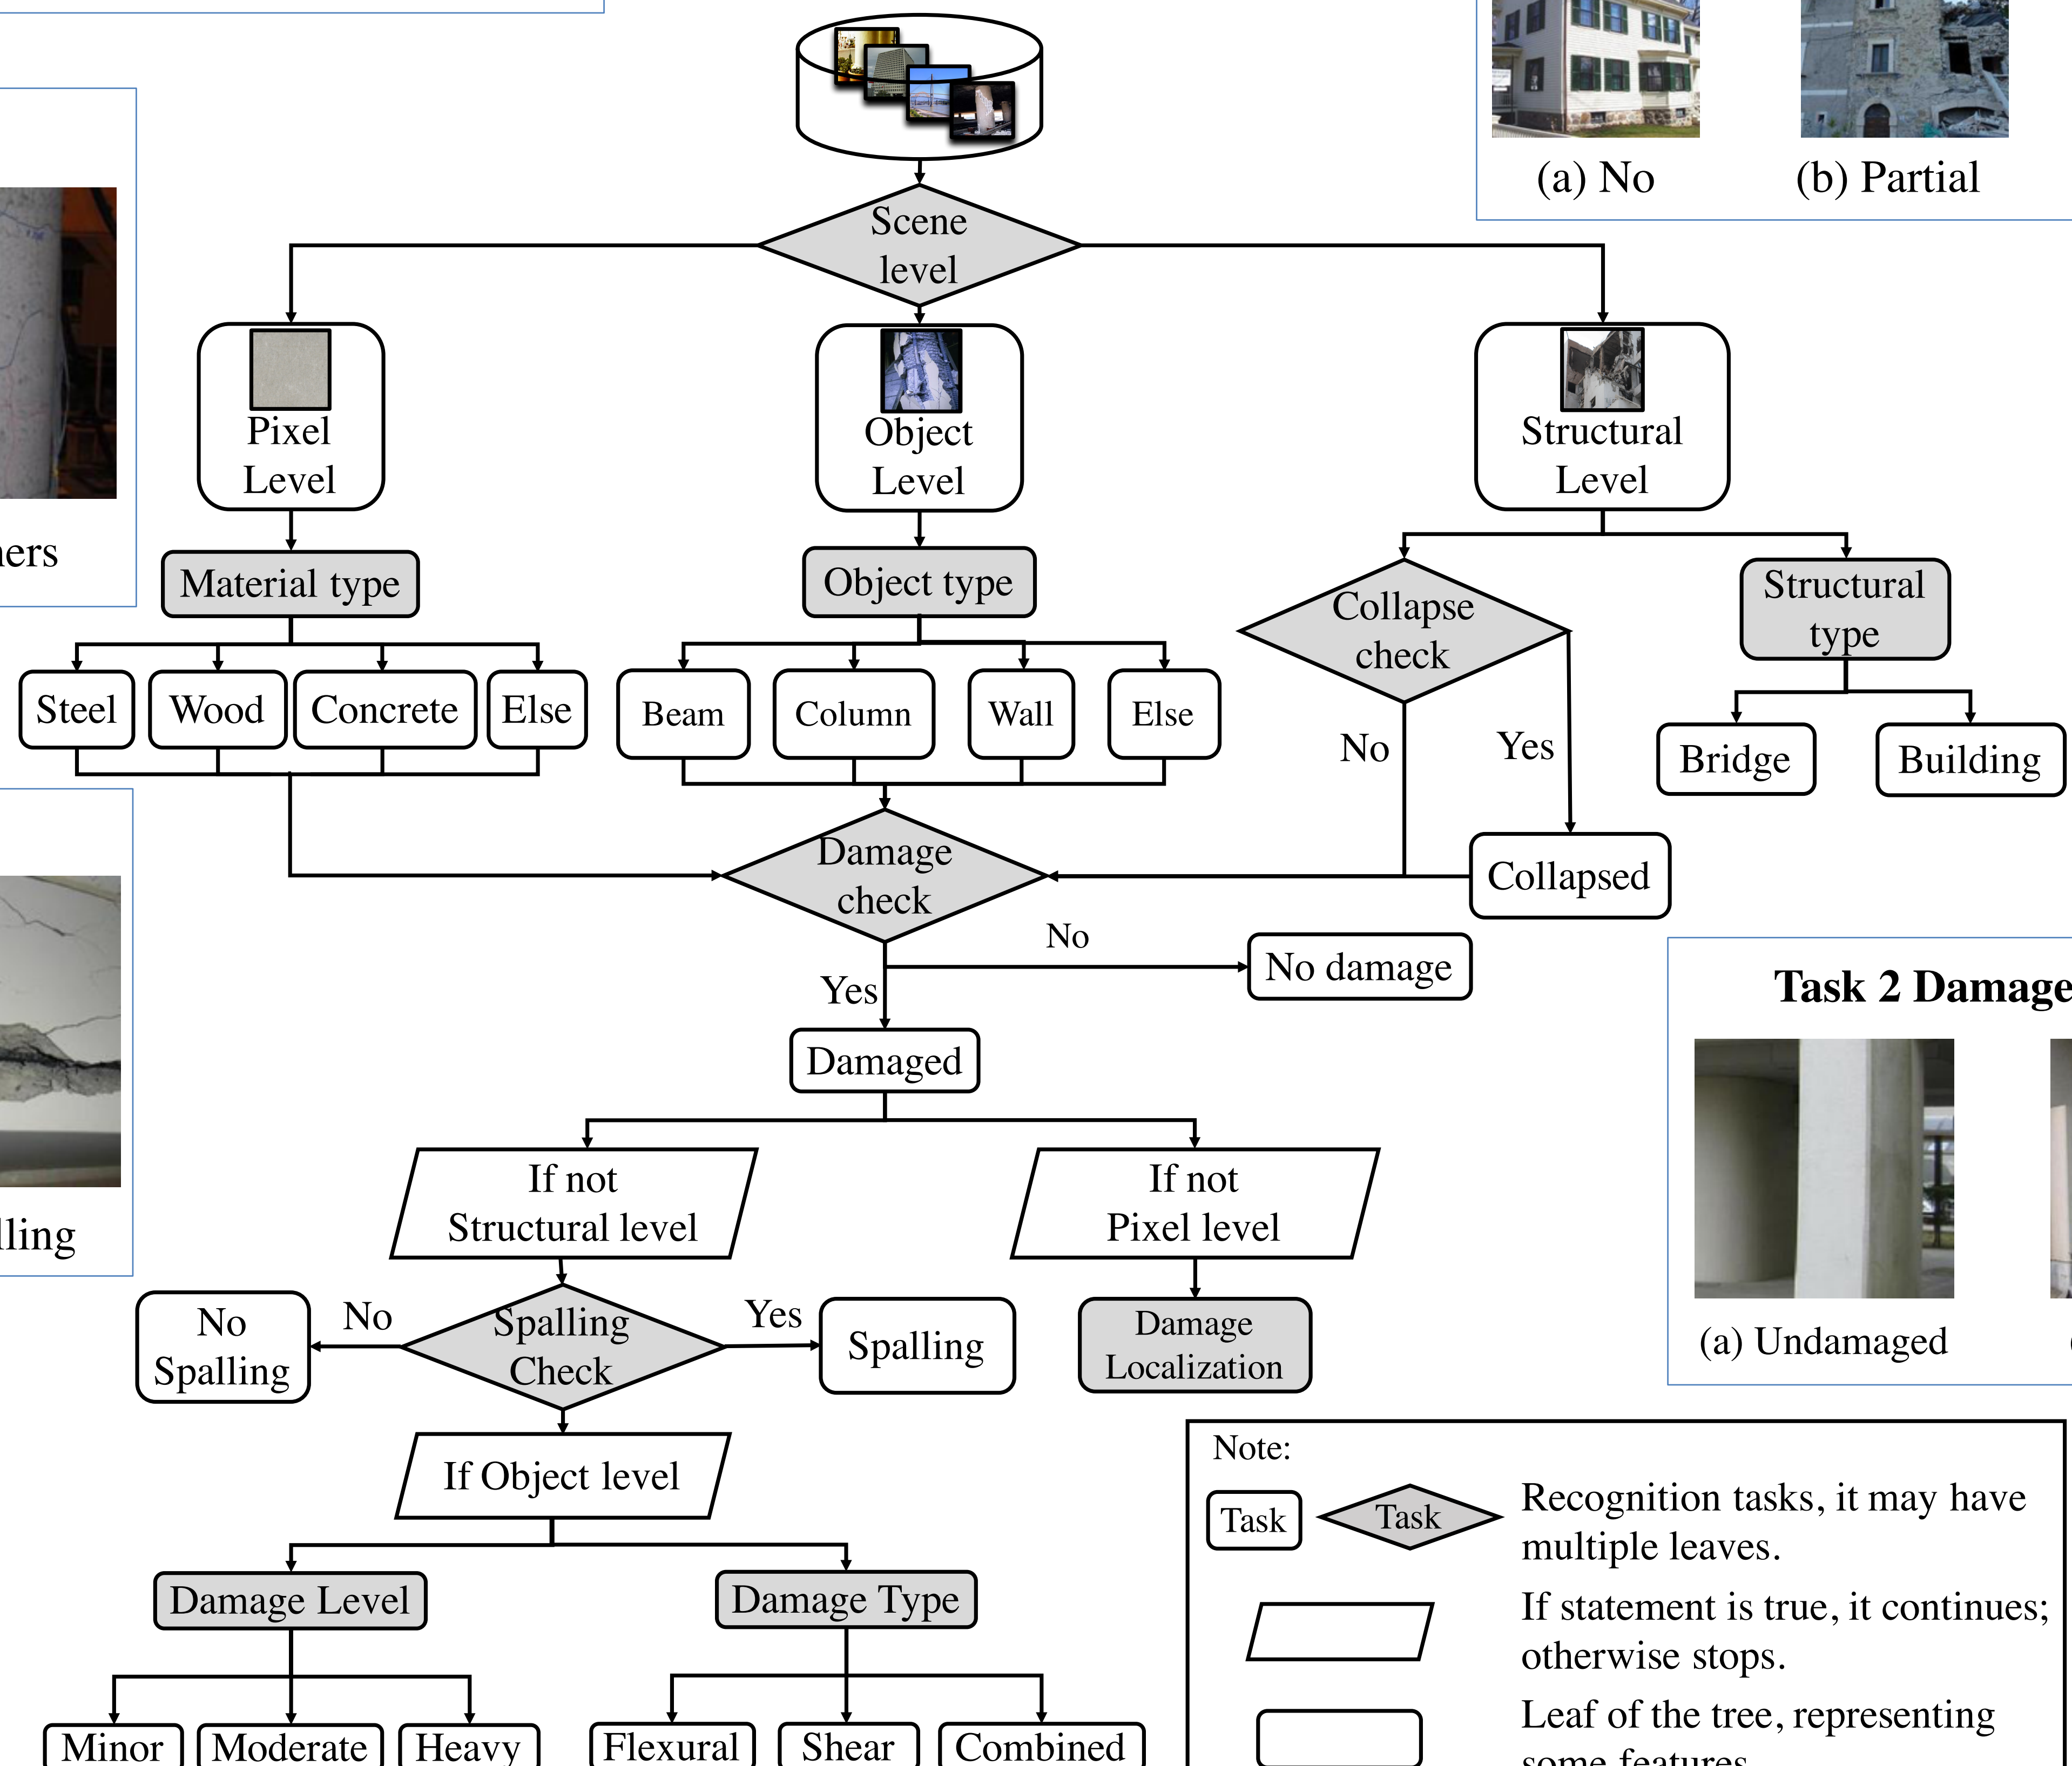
(a) No
(b) Partial

Scene level

ers

Pixel Level

Object Level

Structural Level

Material type

Object type

Collapse check

Structural type

Steel
Wood
Concrete
Else

Beam
Column
Wall
Else

No
Yes

Bridge
Building

Damage check

Collapsed

No
No damage

Task 2 Damage

Yes
Damaged

If not Structural level

If not Pixel level

lling

No Spalling
No
Spalling Check
Yes
Spalling

Damage Localization

(a) Undamaged

If Object level

Damage Level
Damage Type

Minor
Moderate
Heavy
Flexural
Shear
Combined

Note:
Task
Task
Recognition tasks, it may have multiple leaves.
If statement is true, it continues; otherwise stops.
Leaf of the tree, representing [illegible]